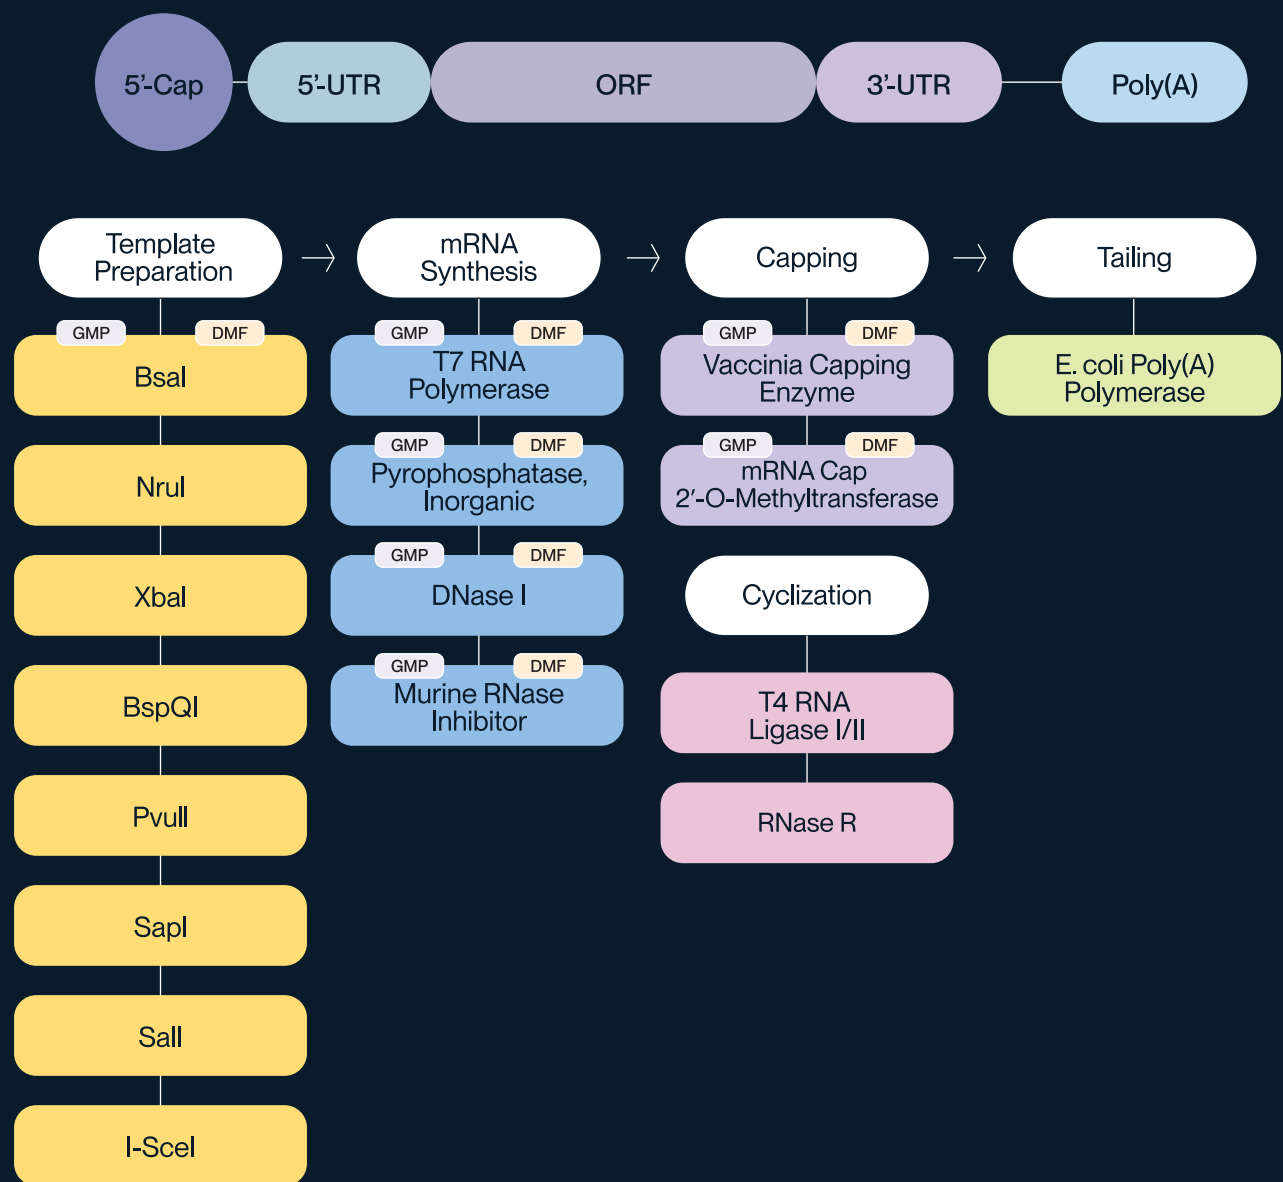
5'-Cap
5'-UTR
ORF
3'-UTR
Poly(A)

Template Preparation
GMP
DMF
BsaI
NruI
XbaI
BspQI
PvuII
SapI
SalI
I-SceI

mRNA Synthesis
GMP
DMF
T7 RNA Polymerase
GMP
DMF
Pyrophosphatase, Inorganic
GMP
DMF
DNase I
GMP
DMF
Murine RNase Inhibitor

Capping
GMP
DMF
Vaccinia Capping Enzyme
GMP
DMF
mRNA Cap 2′-O-Methyltransferase

Cyclization
T4 RNA Ligase I/II
RNase R

Tailing
E. coli Poly(A) Polymerase